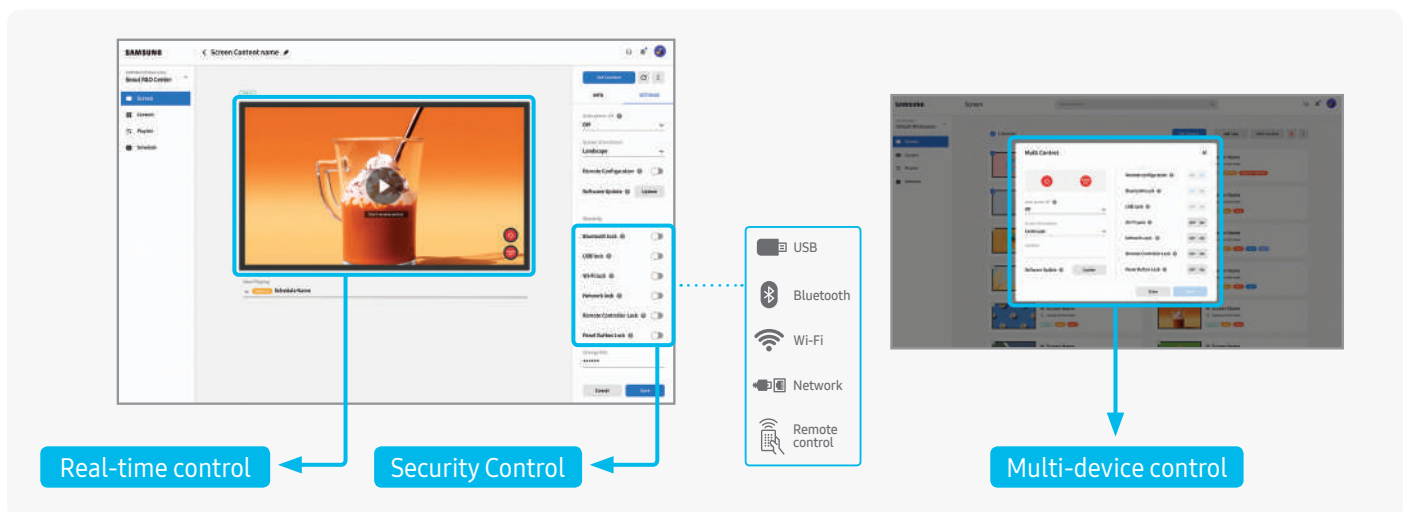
SAMSUNG

< Screen Content name

Seoul R&D Center

Screen

Content

Playlist

Schedule

Bluetooth Lock

USB lock

Wi-Fi Lock

Network lock

Remote Controller Lock

Panel Button Lock

Cancel

Save

USB

Bluetooth

Wi-Fi

Network

Remote control

SAMSUNG

Screen

Multi Control

Cancel

Real-time control

Security Control

Multi-device control